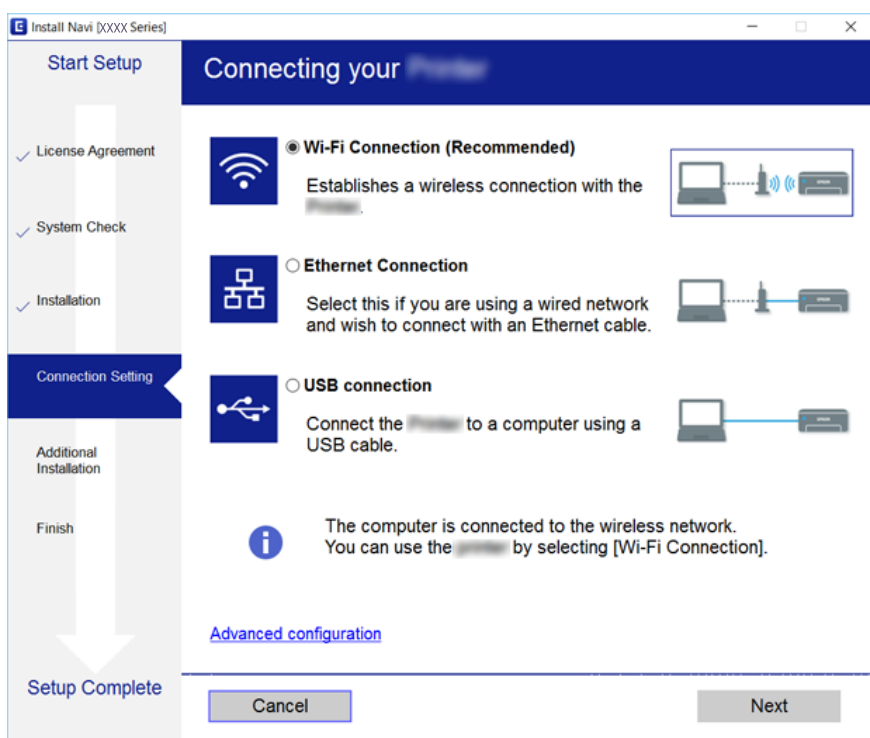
Install Navi [XXXX Series]

Start Setup

✓ License Agreement

✓ System Check

✓ Installation

Connection Setting

Additional Installation

Finish

Setup Complete

Connecting your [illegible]

◉ Wi-Fi Connection (Recommended)

Establishes a wireless connection with the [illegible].

○ Ethernet Connection

Select this if you are using a wired network and wish to connect with an Ethernet cable.

○ USB connection

Connect the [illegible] to a computer using a USB cable.

The computer is connected to the wireless network. You can use the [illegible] by selecting [Wi-Fi Connection].

Advanced configuration

Cancel

Next